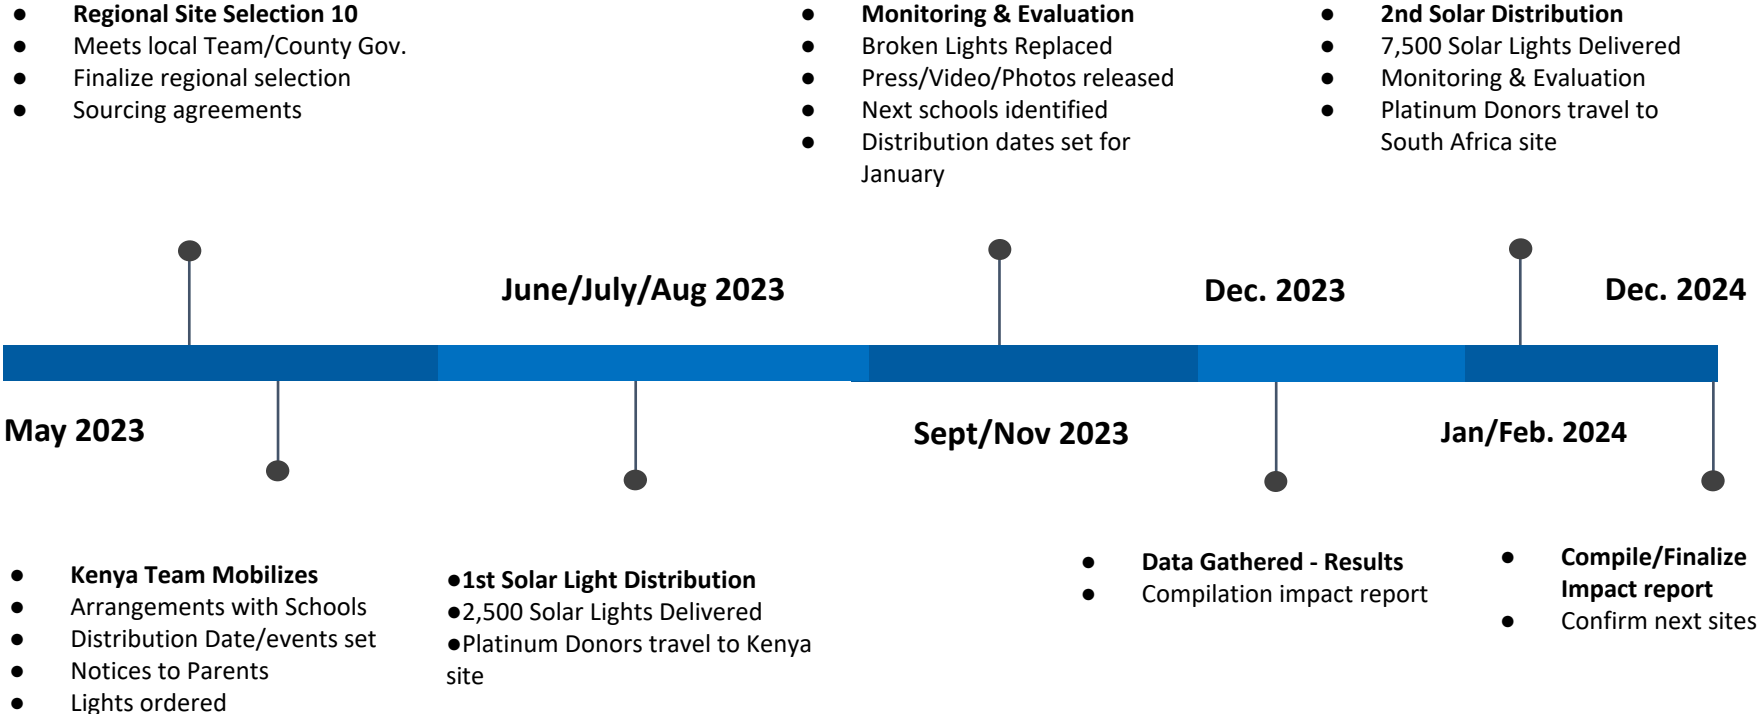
● **Regional Site Selection 10**
● Meets local Team/County Gov.
● Finalize regional selection
● Sourcing agreements

● **Monitoring & Evaluation**
● Broken Lights Replaced
● Press/Video/Photos released
● Next schools identified
● Distribution dates set for January

● **2nd Solar Distribution**
● 7,500 Solar Lights Delivered
● Monitoring & Evaluation
● Platinum Donors travel to South Africa site

**June/July/Aug 2023**

**Dec. 2023**

**Dec. 2024**

**May 2023**

**Sept/Nov 2023**

**Jan/Feb. 2024**

● **Kenya Team Mobilizes**
● Arrangements with Schools
● Distribution Date/events set
● Notices to Parents
● Lights ordered

●**1st Solar Light Distribution**
●2,500 Solar Lights Delivered
●Platinum Donors travel to Kenya site

● **Data Gathered - Results**
● Compilation impact report

● **Compile/Finalize Impact report**
● Confirm next sites